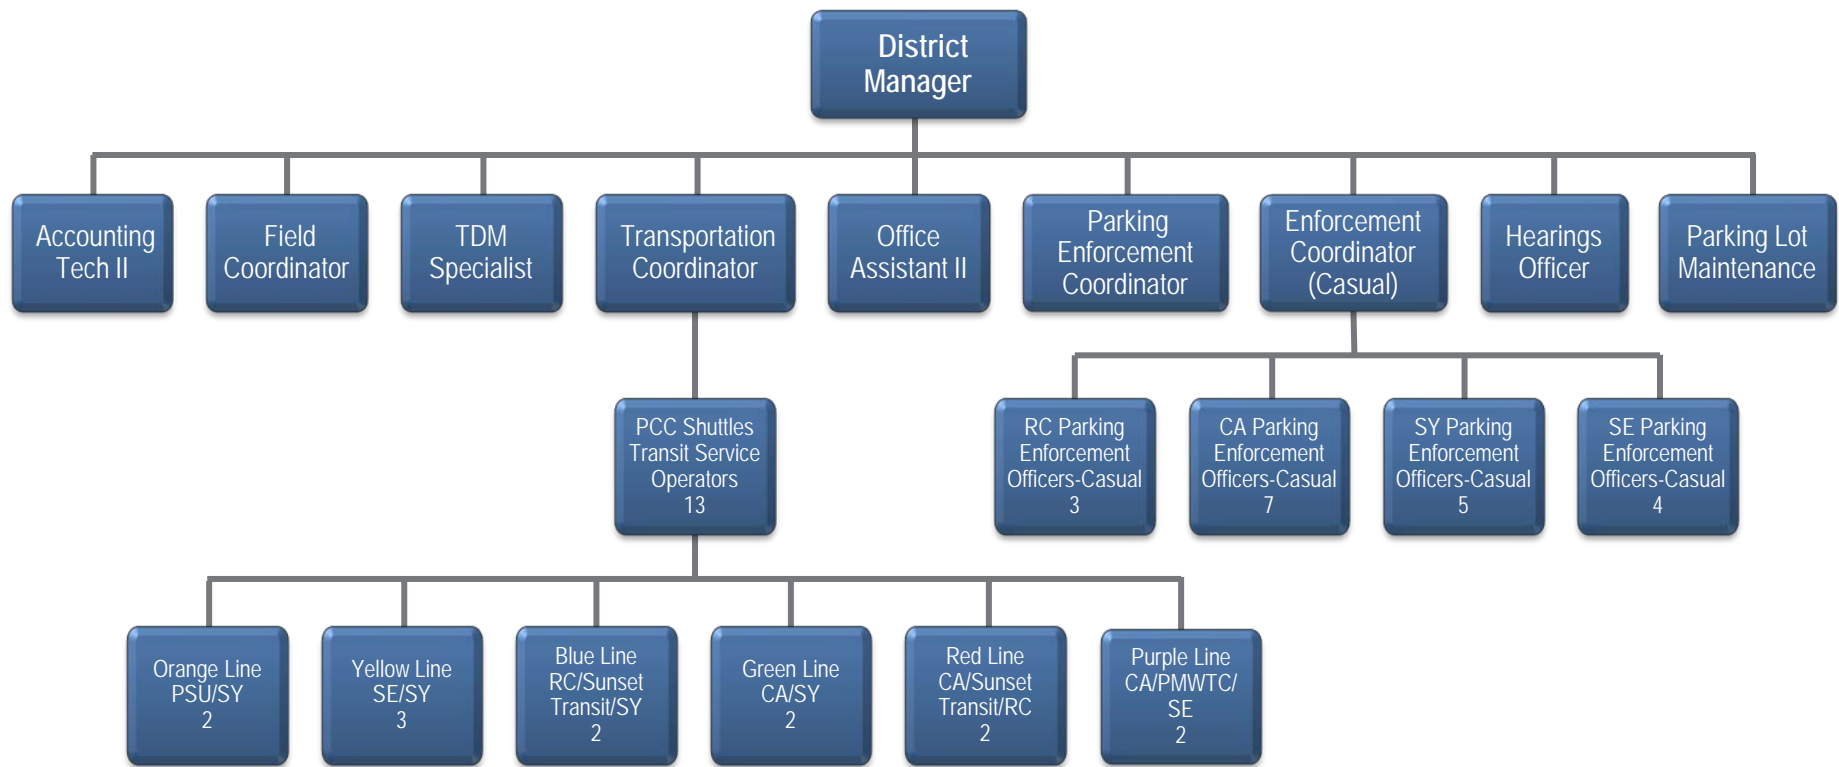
District Manager

Accounting Tech II

Field Coordinator

TDM Specialist

Transportation Coordinator

Office Assistant II

Parking Enforcement Coordinator

Enforcement Coordinator (Casual)

Hearings Officer

Parking Lot Maintenance

PCC Shuttles Transit Service Operators 13

RC Parking Enforcement Officers-Casual 3

CA Parking Enforcement Officers-Casual 7

SY Parking Enforcement Officers-Casual 5

SE Parking Enforcement Officers-Casual 4

Orange Line PSU/SY 2

Yellow Line SE/SY 3

Blue Line RC/Sunset Transit/SY 2

Green Line CA/SY 2

Red Line CA/Sunset Transit/RC 2

Purple Line CA/PMWTC/ SE 2